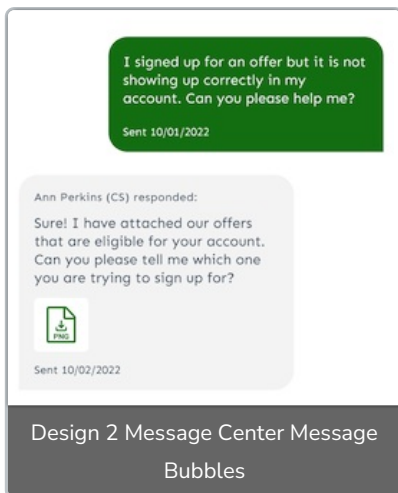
I signed up for an offer but it is not showing up correctly in my account. Can you please help me?

Sent 10/01/2022

Ann Perkins (CS) responded:

Sure! I have attached our offers that are eligible for your account. Can you please tell me which one you are trying to sign up for?

PNG

Sent 10/02/2022

Design 2 Message Center Message Bubbles